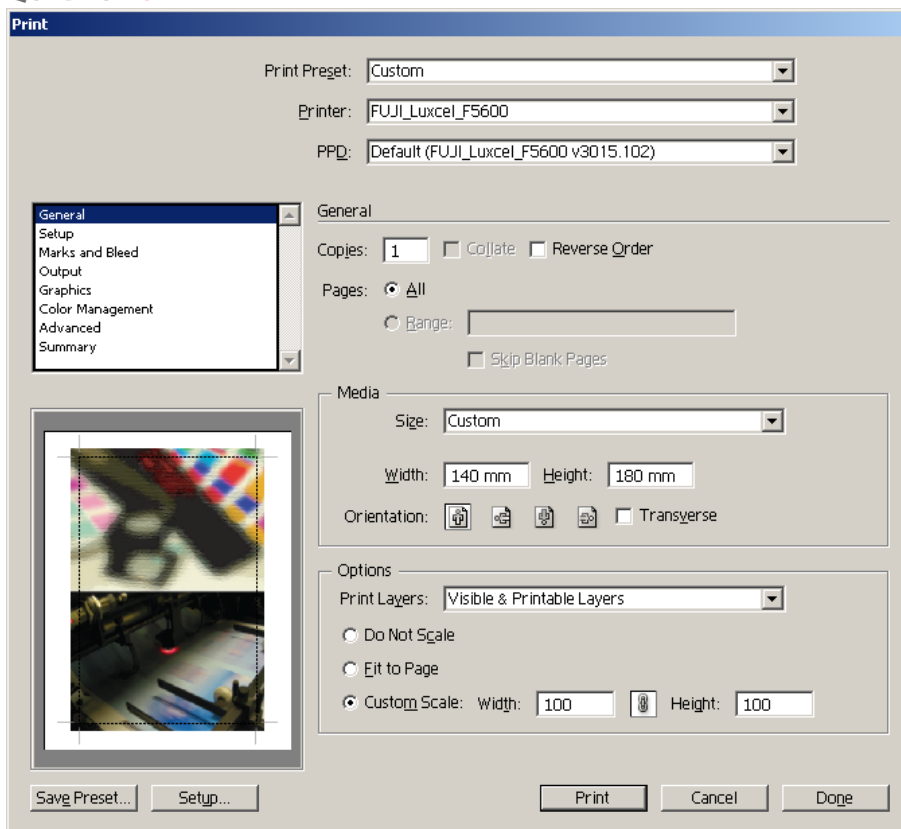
Print

Print Preset: Custom

Printer: FUJI_Luxcel_F5600

PPD: Default (FUJI_Luxcel_F5600 v3015.102)

General
Setup
Marks and Bleed
Output
Graphics
Color Management
Advanced
Summary

General

Copies: 1 Collate Reverse Order

Pages: All

Range:

Skip Blank Pages

Media

Size: Custom

Width: 140 mm Height: 180 mm

Orientation: Transverse

Options

Print Layers: Visible & Printable Layers

Do Not Scale

Fit to Page

Custom Scale: Width: 100 Height: 100

Save Preset... Setup... Print Cancel Done